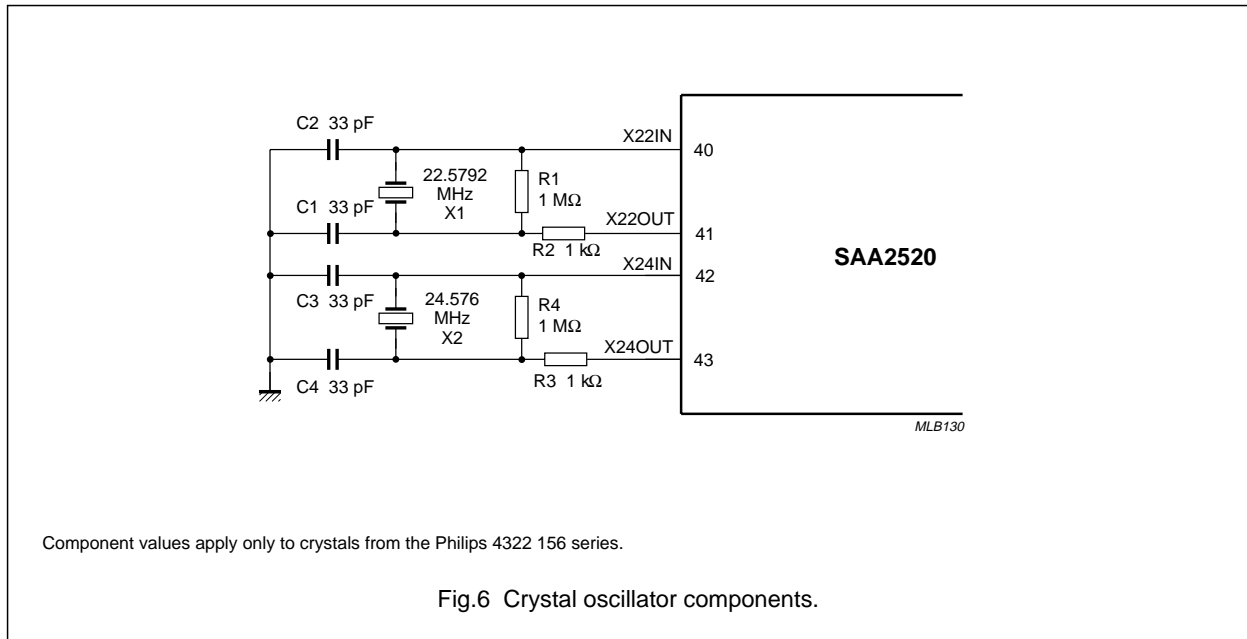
C2 33 pF

22.5792 MHz X1

R1 1 MΩ

X22IN

40

C1 33 pF

X22OUT

41

R2 1 kΩ

X24IN

42

SAA2520

C3 33 pF

24.576 MHz X2

R4 1 MΩ

X24OUT

43

C4 33 pF

R3 1 kΩ

MLB130

Component values apply only to crystals from the Philips 4322 156 series.

Fig.6 Crystal oscillator components.